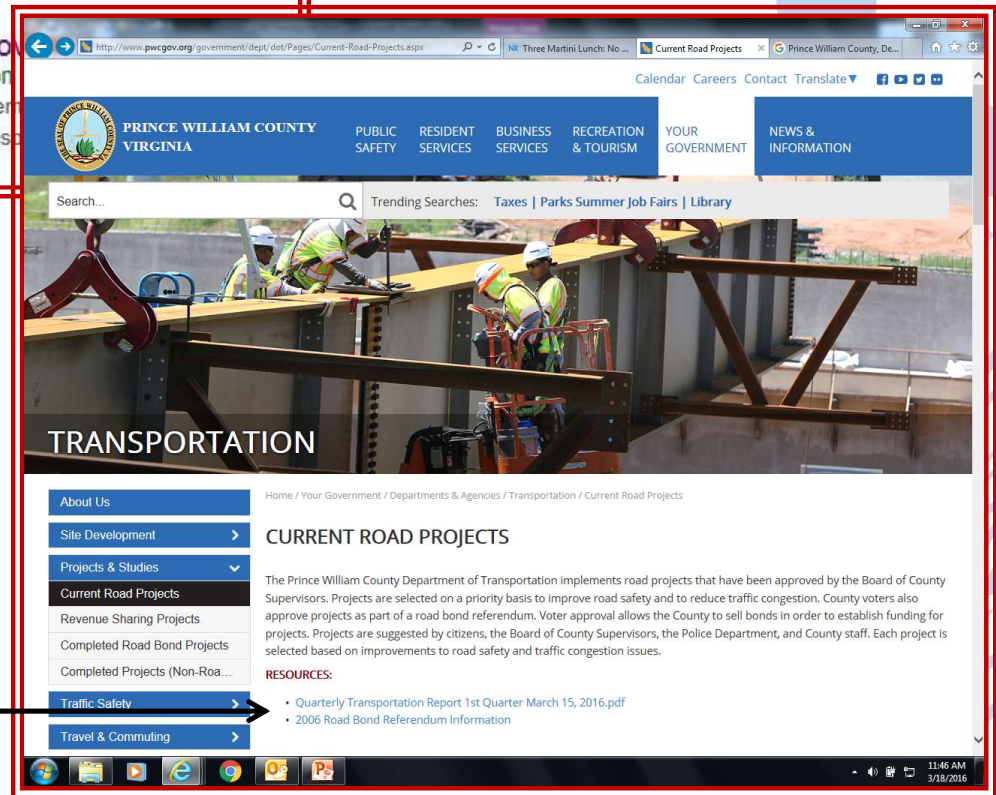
http://www.pwcgov.org/government/dept/dot/Pages/Current-Road-Projects.aspx

NR Three Martini Lunch: No ...

Current Road Projects

Prince William County, De...

Calendar Careers Contact Translate▼

PRINCE WILLIAM COUNTY VIRGINIA

PUBLIC SAFETY

RESIDENT SERVICES

BUSINESS SERVICES

RECREATION & TOURISM

YOUR GOVERNMENT

NEWS & INFORMATION

Search...

Trending Searches: Taxes | Parks Summer Job Fairs | Library

TRANSPORTATION

About Us

Site Development

Projects & Studies

Current Road Projects

Revenue Sharing Projects

Completed Road Bond Projects

Completed Projects (Non-Roa...

Traffic Safety

Travel & Commuting

Home / Your Government / Departments & Agencies / Transportation / Current Road Projects

CURRENT ROAD PROJECTS

The Prince William County Department of Transportation implements road projects that have been approved by the Board of County Supervisors. Projects are selected on a priority basis to improve road safety and to reduce traffic congestion. County voters also approve projects as part of a road bond referendum. Voter approval allows the County to sell bonds in order to establish funding for projects. Projects are suggested by citizens, the Board of County Supervisors, the Police Department, and County staff. Each project is selected based on improvements to road safety and traffic congestion issues.

RESOURCES:

• Quarterly Transportation Report 1st Quarter March 15, 2016.pdf
• 2006 Road Bond Referendum Information

11:46 AM
3/18/2016